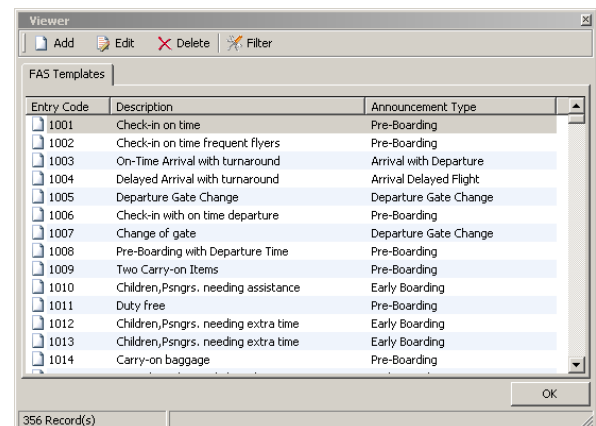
Viewer

Add Edit Delete Filter

FAS Templates

| Entry Code | Description | Announcement Type |
|---|---|---|
| 1001 | Check-in on time | Pre-Boarding |
| 1002 | Check-in on time frequent flyers | Pre-Boarding |
| 1003 | On-Time Arrival with turnaround | Arrival with Departure |
| 1004 | Delayed Arrival with turnaround | Arrival Delayed Flight |
| 1005 | Departure Gate Change | Departure Gate Change |
| 1006 | Check-in with on time departure | Pre-Boarding |
| 1007 | Change of gate | Departure Gate Change |
| 1008 | Pre-Boarding with Departure Time | Pre-Boarding |
| 1009 | Two Carry-on Items | Pre-Boarding |
| 1010 | Children,Psngrs. needing assistance | Early Boarding |
| 1011 | Duty free | Pre-Boarding |
| 1012 | Children,Psngrs. needing extra time | Early Boarding |
| 1013 | Children,Psngrs. needing extra time | Early Boarding |
| 1014 | Carry-on baggage | Pre-Boarding |

OK

356 Record(s)